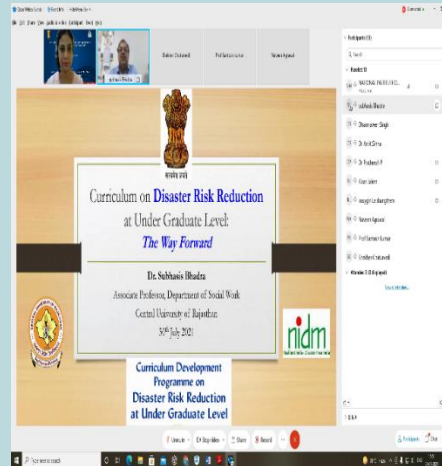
सत्यमेव जयते

Curriculum on Disaster Risk Reduction at Under Graduate Level: The Way Forward

Dr. Subhasis Bhadra
Associate Professor, Department of Social Work
Central University of Rajasthan
30th July 2021

nidm

Curriculum Development Programme on Disaster Risk Reduction at Under Graduate Level

Participants (9)
Search
subhasis Bhadra
Dharmender Singh
Dr. Ankit Gimra
Dr. Pradeep K P
Gyan sakeri
Naveen Agrawal
Prof Santosh Kumar
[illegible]
Unmute
Stop Video
Share
Record
Participants
Chat
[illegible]